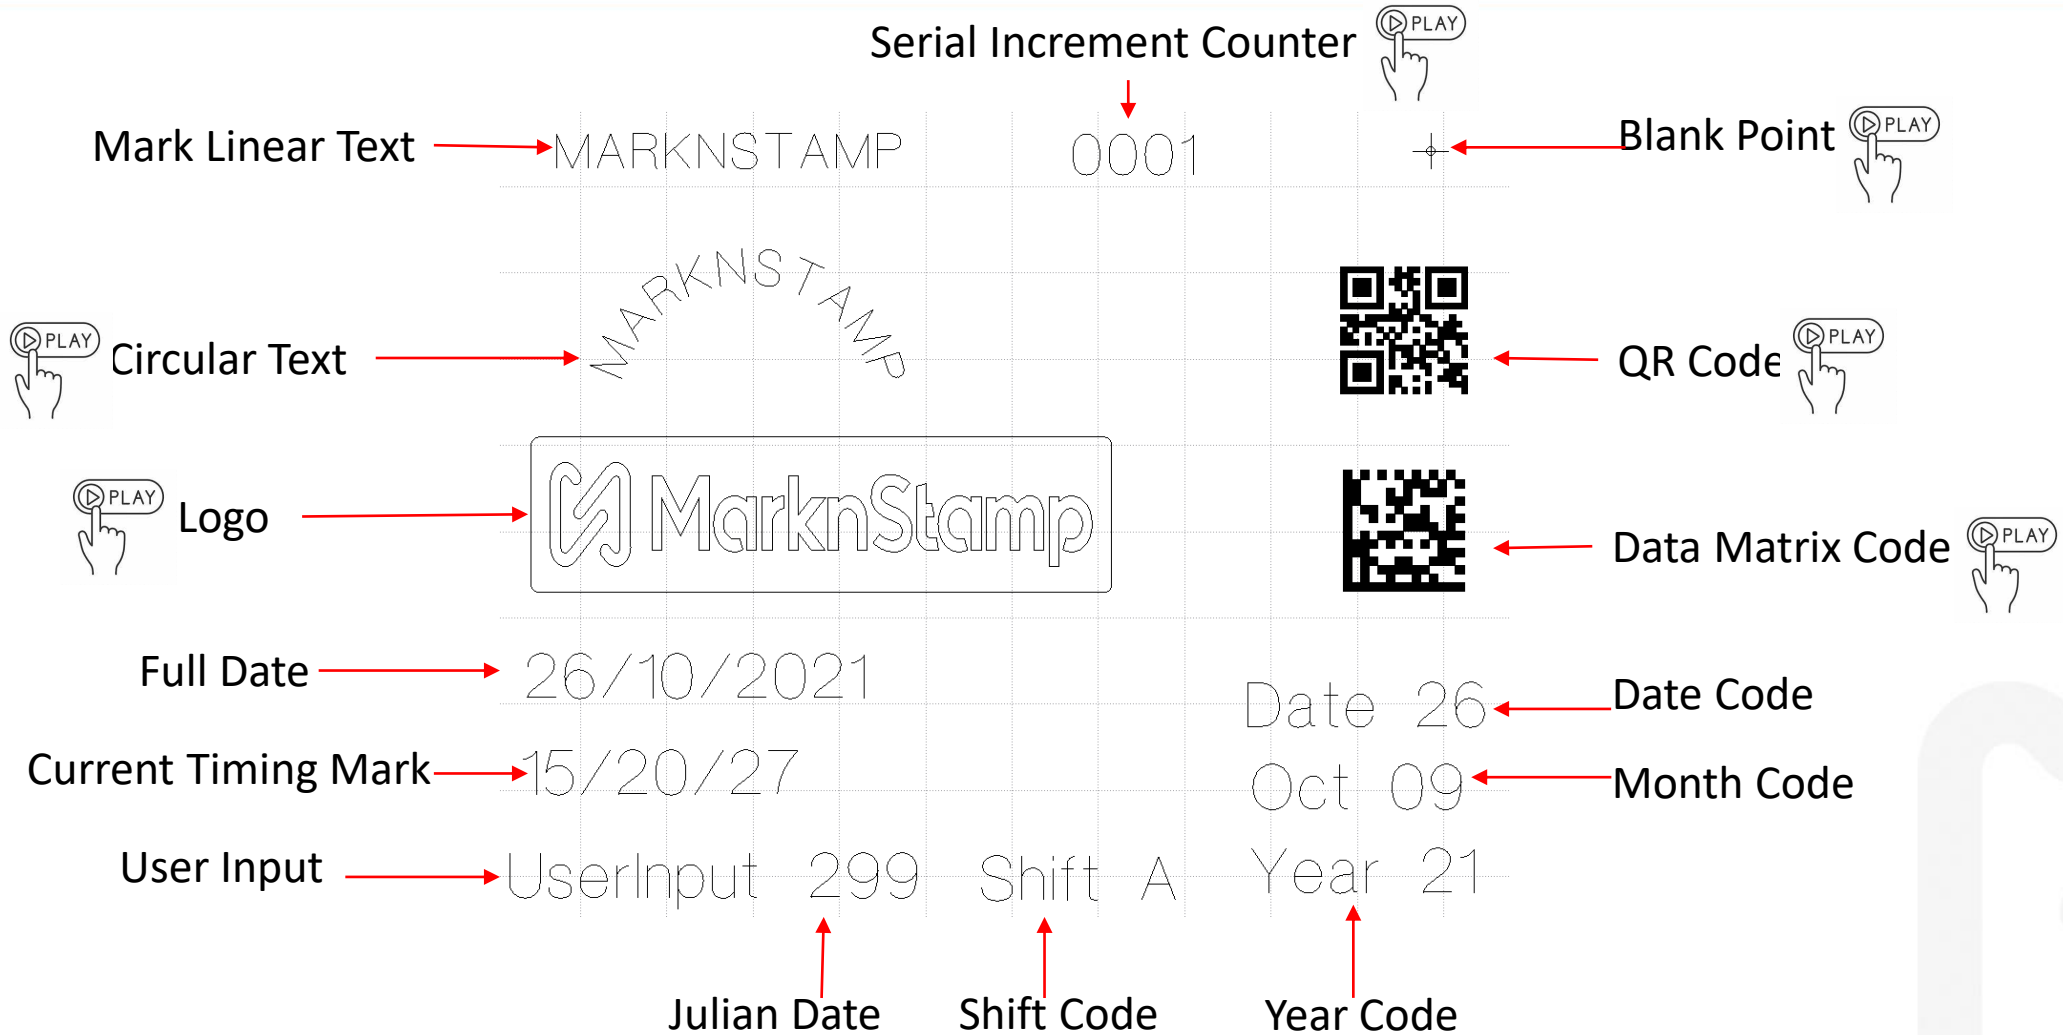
Serial Increment Counter PLAY

Mark Linear Text MARKNSTAMP 0001 Blank Point PLAY

MARKNSTAMP

PLAY Circular Text

QR Code PLAY

PLAY Logo MarknStamp

Data Matrix Code PLAY

Full Date 26/10/2021

Date 26 Date Code

Current Timing Mark 15/20/27

Oct 09 Month Code

User Input UserInput 299 Shift A Year 21

Julian Date Shift Code Year Code